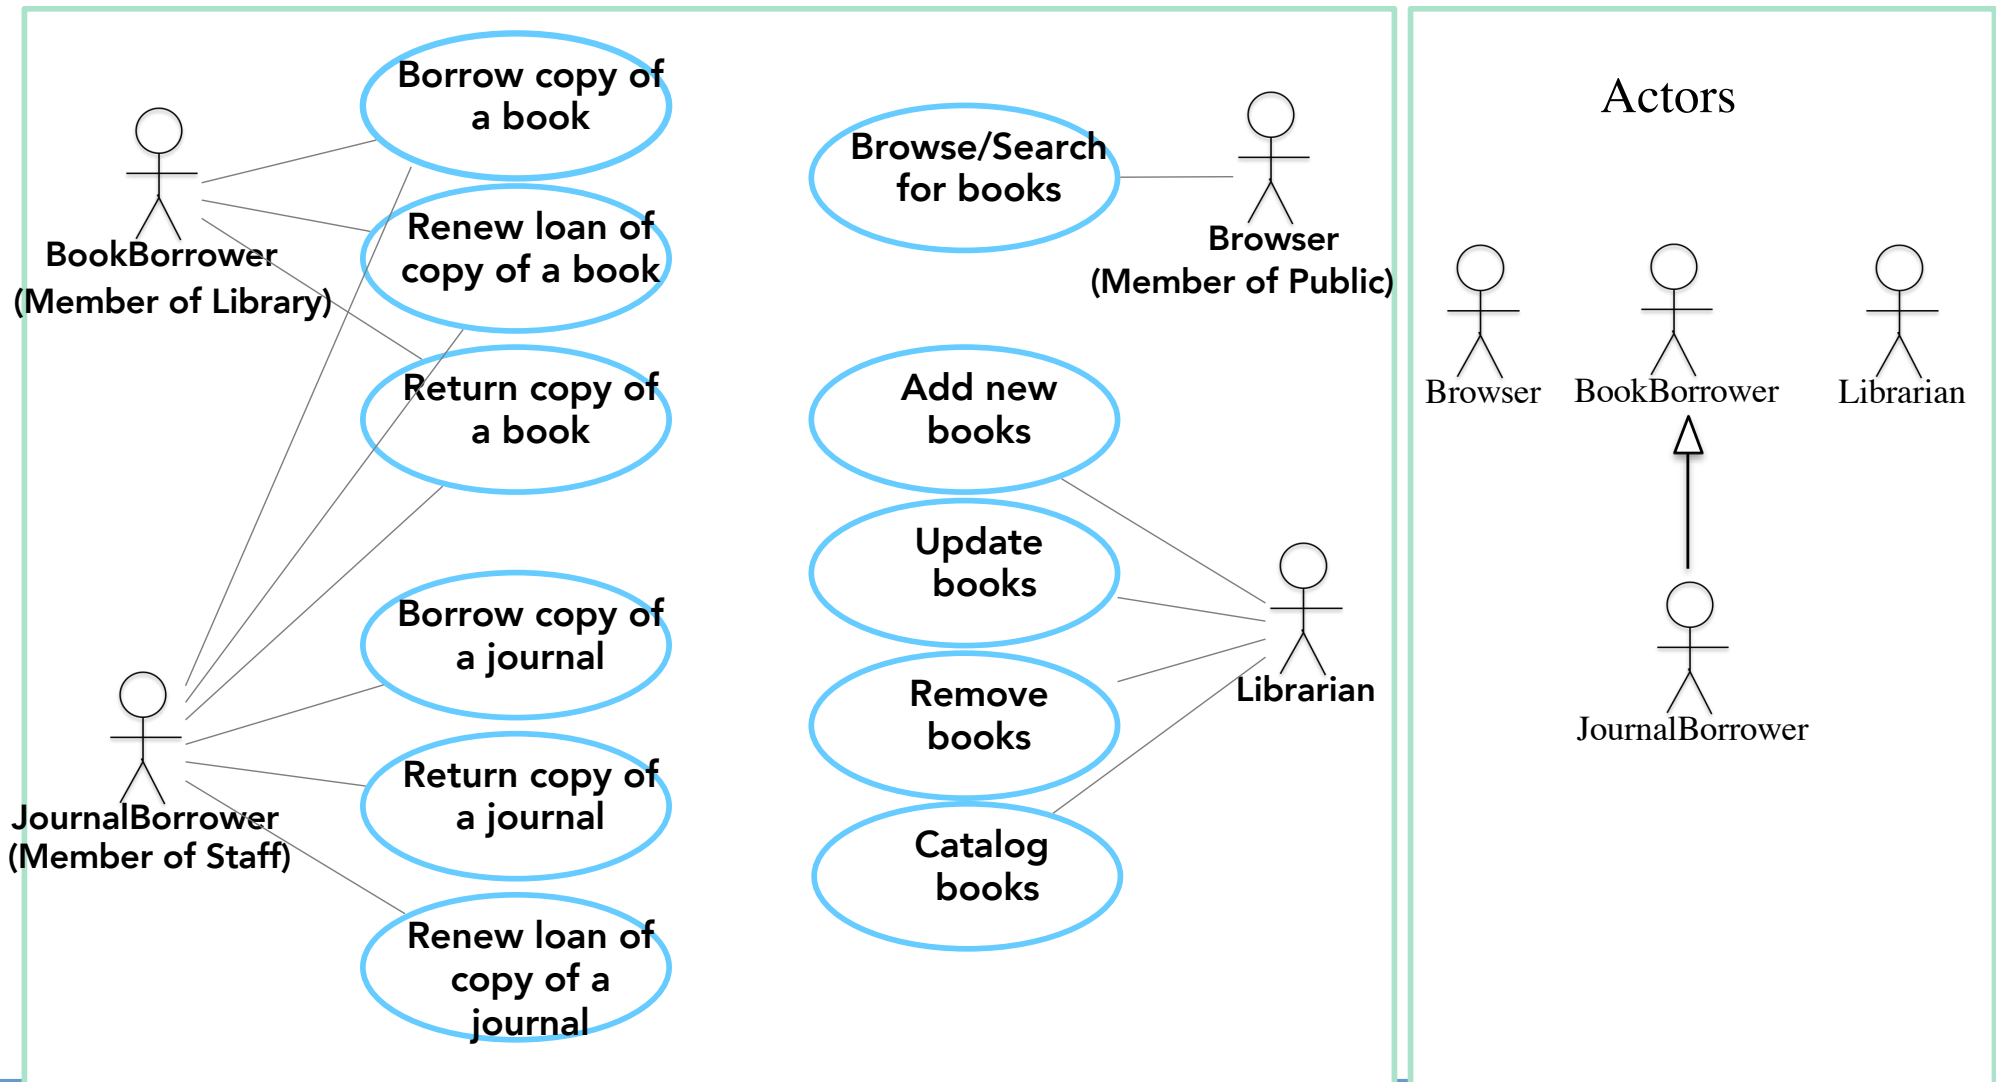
Borrow copy of a book

BookBorrower
(Member of Library)

Renew loan of copy of a book

Return copy of a book

Borrow copy of a journal

JournalBorrower
(Member of Staff)

Return copy of a journal

Renew loan of copy of a journal

Browse/Search for books

Browser
(Member of Public)

Add new books

Update books

Remove books

Catalog books

Librarian

Actors

Browser

BookBorrower

Librarian

JournalBorrower